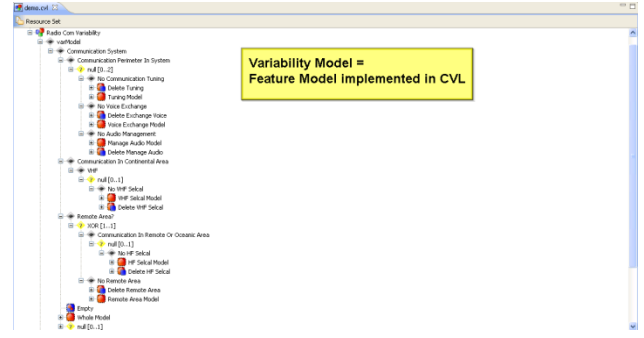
demo.cvl

Resource Set

Radio Com Variability
varModel
Communication System
Communication Perimeter In System
null [0..2]
No Communication Tuning
Delete Tuning
Tuning Model
No Voice Exchange
Delete Exchange Voice
Voice Exchange Model
No Audio Management
Manage Audio Model
Delete Manage Audio
Communication In Continental Area
VHF
null [0..1]
No VHF Selcal
VHF Selcal Model
Delete VHF Selcal
Remote Area?
XOR [1..1]
Communication In Remote Or Oceanic Area
null [0..1]
No HF Selcal
HF Selcal Model
Delete HF Selcal
No Remote Area
Delete Remote Area
Remote Area Model
Empty
Whole Model
null [1..1]

Variability Model =
Feature Model implemented in CVL